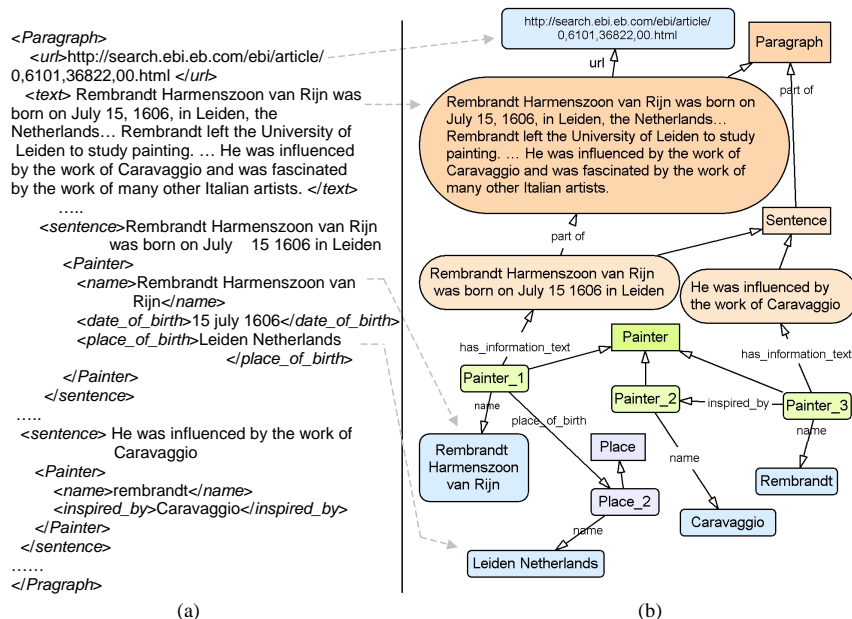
<Paragraph>
<url>http://search.ebi.eb.com/ebi/article/0,6101,36822,00.html </url>
<text> Rembrandt Harmenszoon van Rijn was born on July 15, 1606, in Leiden, the Netherlands… Rembrandt left the University of Leiden to study painting. … He was influenced by the work of Caravaggio and was fascinated by the work of many other Italian artists. </text>
…..
<sentence>Rembrandt Harmenszoon van Rijn was born on July 15 1606 in Leiden
<Painter>
<name>Rembrandt Harmenszoon van Rijn</name>
<date_of_birth>15 july 1606</date_of_birth>
<place_of_birth>Leiden Netherlands </place_of_birth>
</Painter>
</sentence>
…..
<sentence> He was influenced by the work of Caravaggio
<Painter>
<name>rembrandt</name>
<inspired_by>Caravaggio</inspired_by>
</Painter>
</sentence>
……
</Pragraph>

(a)

http://search.ebi.eb.com/ebi/article/0,6101,36822,00.html

Paragraph

url

part of

Rembrandt Harmenszoon van Rijn was born on July 15, 1606, in Leiden, the Netherlands… Rembrandt left the University of Leiden to study painting. … He was influenced by the work of Caravaggio and was fascinated by the work of many other Italian artists.

Sentence

part of

Rembrandt Harmenszoon van Rijn was born on July 15 1606 in Leiden

He was influenced by the work of Caravaggio

has_information_text

Painter

has_information_text

Painter_1

Painter_2

inspired_by

Painter_3

name

place_of_birth

Place

name

name

Rembrandt Harmenszoon van Rijn

Place_2

Rembrandt

name

Caravaggio

Leiden Netherlands

(b)